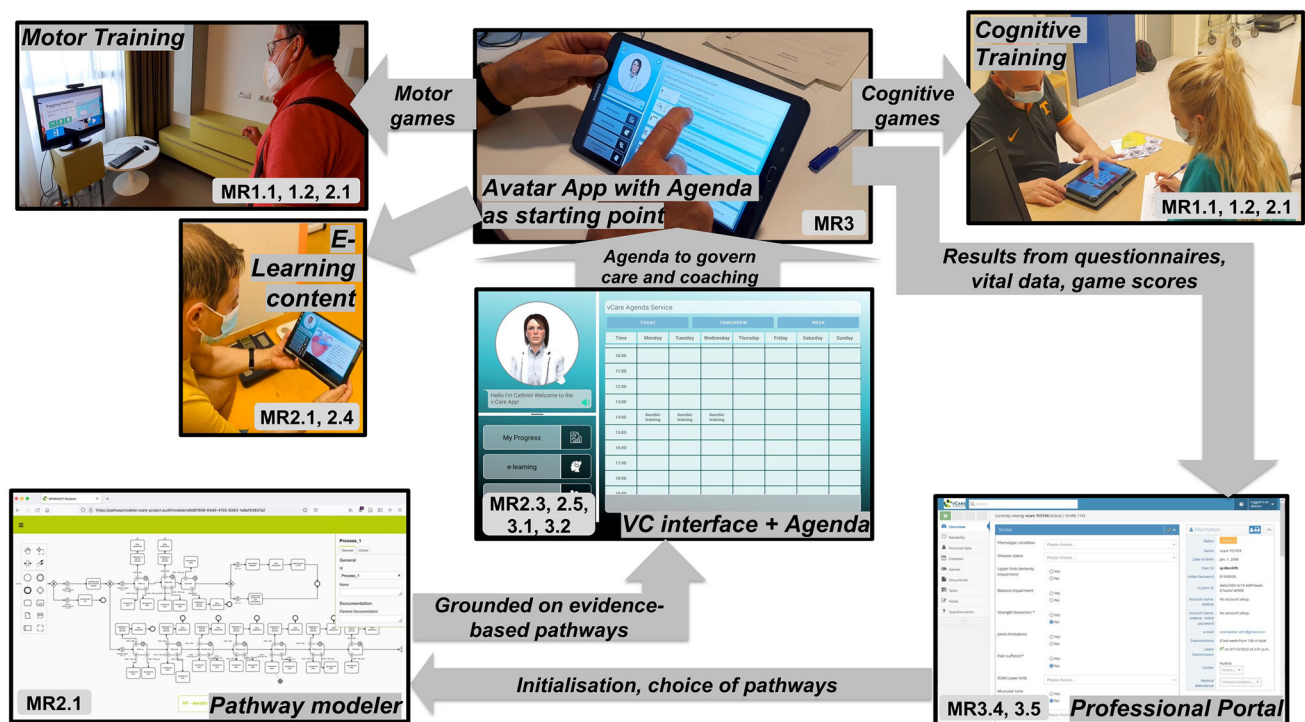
Motor Training

MR1.1, 1.2, 2.1

Motor games

Avatar App with Agenda as starting point

MR3

Cognitive games

Cognitive Training

MR1.1, 1.2, 2.1

E-Learning content

MR2.1, 2.4

Agenda to govern care and coaching

Results from questionnaires, vital data, game scores

vCare Agenda Service

| TODAY | TOMORROW | WEEK | | | | |
|---|---|---|---|---|---|---|
| Time | Monday | Tuesday | Wednesday | Thursday | Friday | Saturday | Sunday |
| 10:00 | | | | | | | |
| 11:00 | | | | | | | |
| 12:00 | | | | | | | |
| 13:00 | | | | | | | |
| 14:00 | Aerobic training | Aerobic training | Aerobic training | | | | |
| 15:00 | | | | | | | |
| 16:00 | | | | | | | |
| 17:00 | | | | | | | |
| 18:00 | | | | | | | |
| 19:00 | | | | | | | |

Hello I'm Cathrin! Welcome to the v-Care App!

My Progress

e-learning

MR2.3, 2.5, 3.1, 3.2

VC interface + Agenda

Grounded on evidence-based pathways

Process_1

General

Documentation

MR2.1

Pathway modeler

Initialisation, choice of pathways

Overview

Stroke

Information

MR3.4, 3.5

Professional Portal